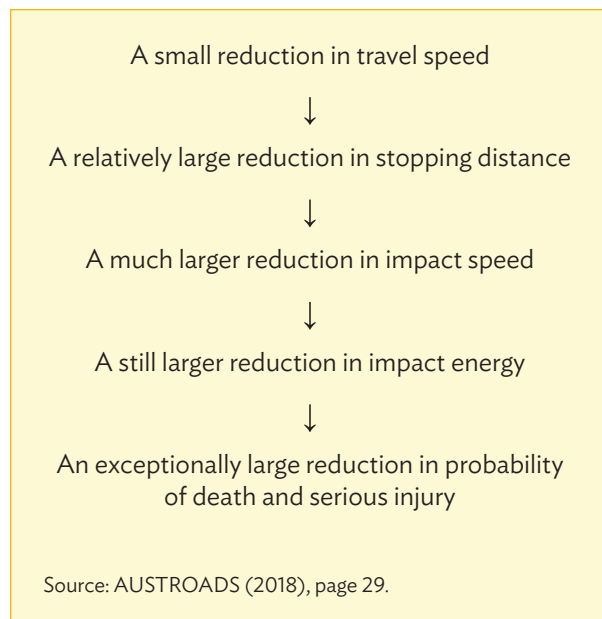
A small reduction in travel speed

↓

A relatively large reduction in stopping distance

↓

A much larger reduction in impact speed

↓

A still larger reduction in impact energy

↓

An exceptionally large reduction in probability of death and serious injury

Source: AUSTROADS (2018), page 29.